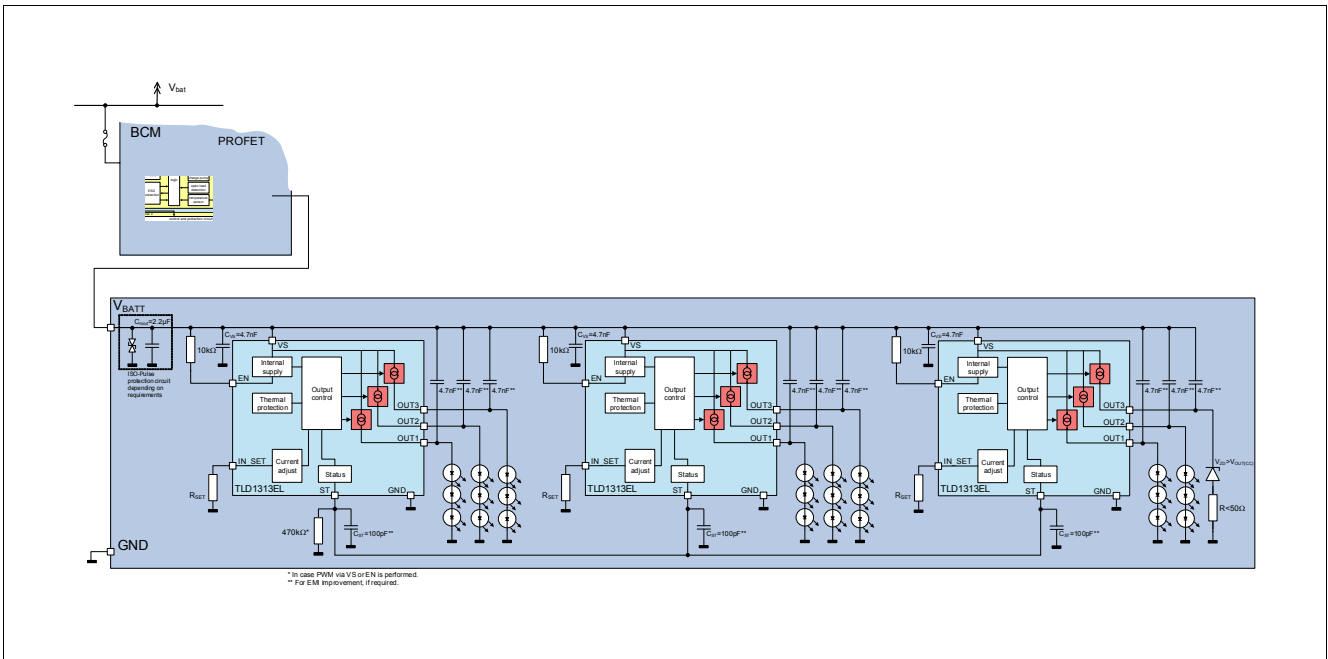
$V_{bat}$

BCM

PROFET

$V_{BATT}$

$C_{VS2}$=2.2µF

ISO-Pulse protection circuit depending on requirements

10kΩ

$C_{VS}$=4.7nF

VS

EN

Internal supply

Output control

Thermal protection

OUT3

OUT2

OUT1

4.7nF** 4.7nF** 4.7nF**

IN_SET

Current adjust

Status

$R_{SET}$

TLD1313EL

ST

GND

470kΩ*

$C_{ST}$=100pF**

10kΩ

$C_{VS}$=4.7nF

VS

EN

Internal supply

Output control

Thermal protection

OUT3

OUT2

OUT1

4.7nF** 4.7nF** 4.7nF**

IN_SET

Current adjust

Status

$R_{SET}$

TLD1313EL

ST

GND

$C_{ST}$=100pF**

10kΩ

$C_{VS}$=4.7nF

VS

EN

Internal supply

Output control

Thermal protection

OUT3

OUT2

OUT1

4.7nF** 4.7nF** 4.7nF**

$V_{ZD}>V_{OUT(CC)}$

IN_SET

Current adjust

Status

$R_{SET}$

TLD1313EL

ST

GND

R<50Ω

$C_{ST}$=100pF**

GND

* In case PWM via VS or EN is performed.
** For EMI improvement, if required.